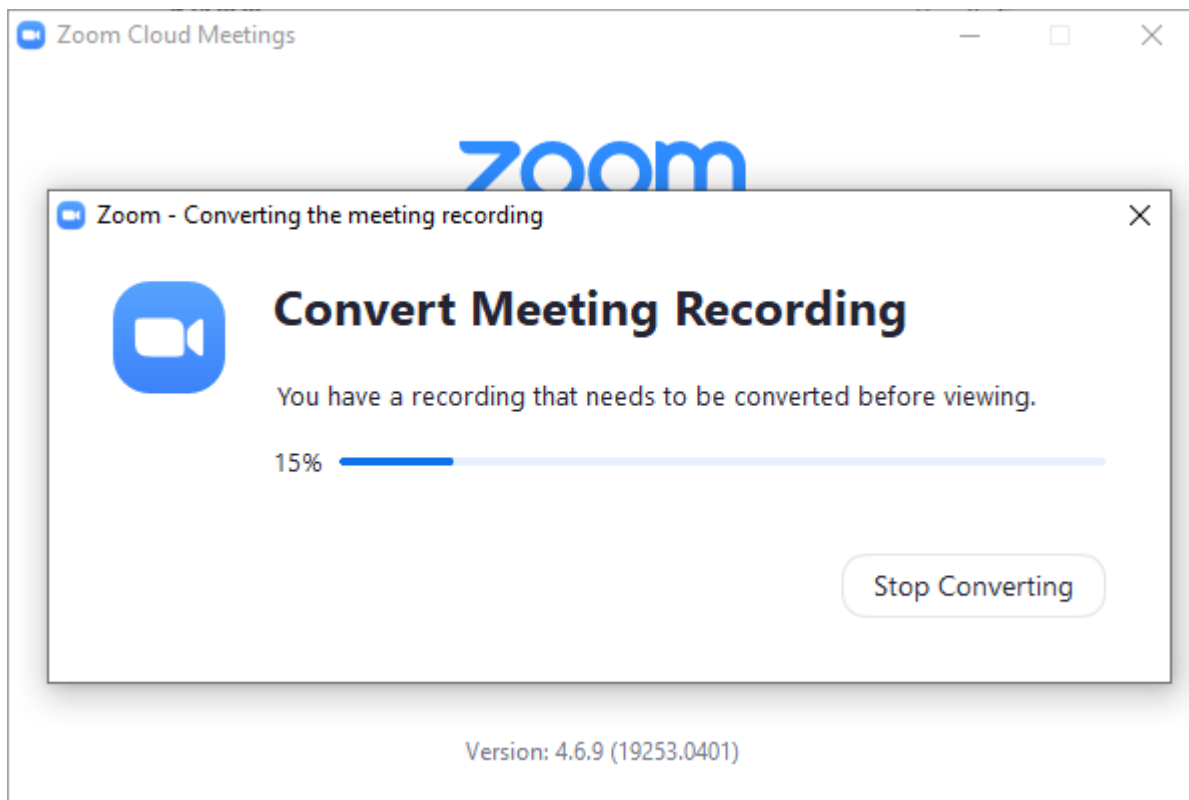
Zoom Cloud Meetings

zoom

Zoom - Converting the meeting recording

Convert Meeting Recording

You have a recording that needs to be converted before viewing.

15%

Stop Converting

Version: 4.6.9 (19253.0401)